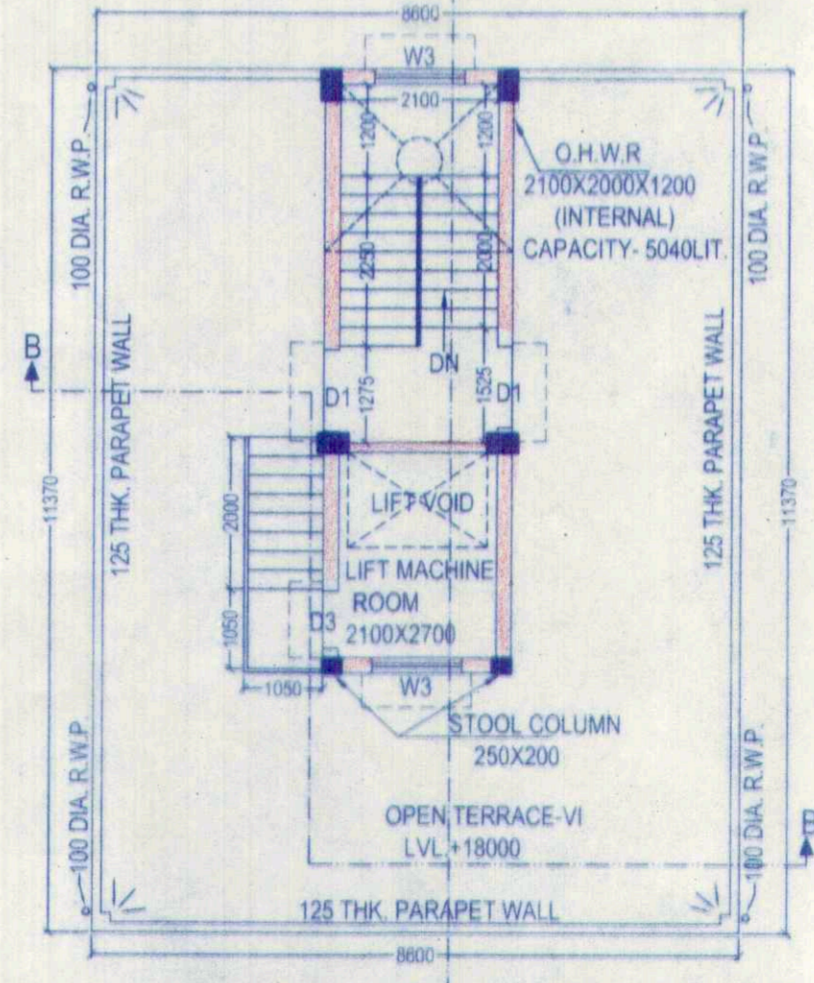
8600
W3
2100
1200
1200
O.H.W.R
2100X2000X1200
(INTERNAL)
CAPACITY- 5040LIT.
100 DIA. R.W.P.
100 DIA. R.W.P.
2250
2000
B
DN
125 THK. PARAPET WALL
125 THK. PARAPET WALL
D1
1275
1525
D1
11370
11370
LIFT VOID
2000
LIFT MACHINE
ROOM
2100X2700
D3
1050
1050
W3
STOOL COLUMN
250X200
100 DIA. R.W.P.
100 DIA. R.W.P.
OPEN TERRACE-VI
LVL. +18000
B
125 THK. PARAPET WALL
8600